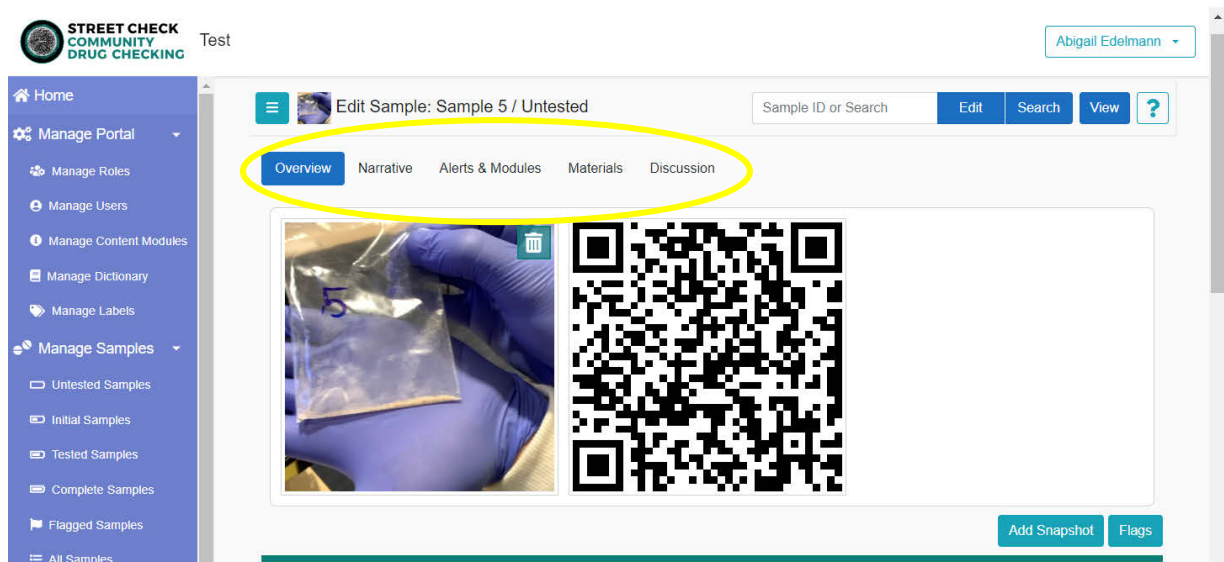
STREET CHECK COMMUNITY DRUG CHECKING

Test

Abigail Edelmann

Home

Manage Portal

Manage Roles

Manage Users

Manage Content Modules

Manage Dictionary

Manage Labels

Manage Samples

Untested Samples

Initial Samples

Tested Samples

Complete Samples

Flagged Samples

All Samples

Edit Sample: Sample 5 / Untested

Sample ID or Search

Edit

Search

View

?

Overview

Narrative

Alerts & Modules

Materials

Discussion

5

Add Snapshot

Flags